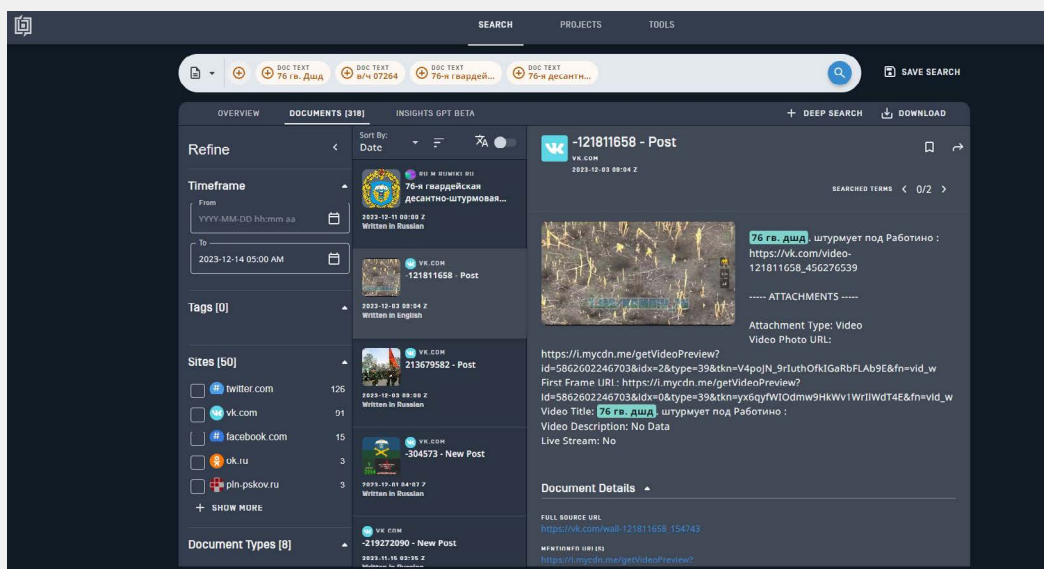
SEARCH PROJECTS TOOLS

DOC TEXT 76 гв. Дшд | DOC TEXT в/ч 07264 | DOC TEXT 76-я гвардей... | DOC TEXT 76-я десантн...

SAVE SEARCH

OVERVIEW DOCUMENTS [318] INSIGHTS GPT BETA

DEEP SEARCH DOWNLOAD

Refine

Timeframe

From
YYYY-MM-DD hh:mm aa

To
2023-12-14 05:00 AM

Tags [0]

Sites [50]

twitter.com 126
vk.com 91
facebook.com 15
ok.ru 3
pln-pskov.ru 3

SHOW MORE

Document Types [8]

Sort By:
Date

RU M RUMIKI RU
76-я гвардейская десантно-штурмовая...
2023-12-11 09:00 Z
Written in Russian

VK.COM
-121811658 - Post
2023-12-03 08:04 Z
Written in English

VK.COM
213679582 - Post
2023-12-03 08:08 Z
Written in Russian

VK.COM
-304573 - New Post
2023-12-01 04:07 Z
Written in Russian

VK.COM
-219272090 - New Post
2023-11-15 03:25 Z
Written in Russian

-121811658 - Post
VK.COM
2023-12-03 08:04 Z

SEARCHED TERMS 0/2

76 гв. дшд, штурмует под Работино :
https://vk.com/video-121811658_456276539

----- ATTACHMENTS -----

Attachment Type: Video
Video Photo URL:
https://i.mycdn.me/getVideoPreview?id=5862602246703&idx=2&type=39&tkn=V4pojN_9rIuthOfkIGaRbFLAb9E&fn=vid_w
First Frame URL : https://i.mycdn.me/getVideoPreview?id=5862602246703&idx=0&type=39&tkn=yx6qyfWIOdmw9HkWv1WrIIWdT4E&fn=vid_w
Video Title: 76 гв. дшд, штурмует под Работино :
Video Description: No Data
Live Stream: No

Document Details

FULL SOURCE URL
https://vk.com/wall-121811658_154743

MENTIONED URL(S)
https://i.mycdn.me/getVideoPreview?